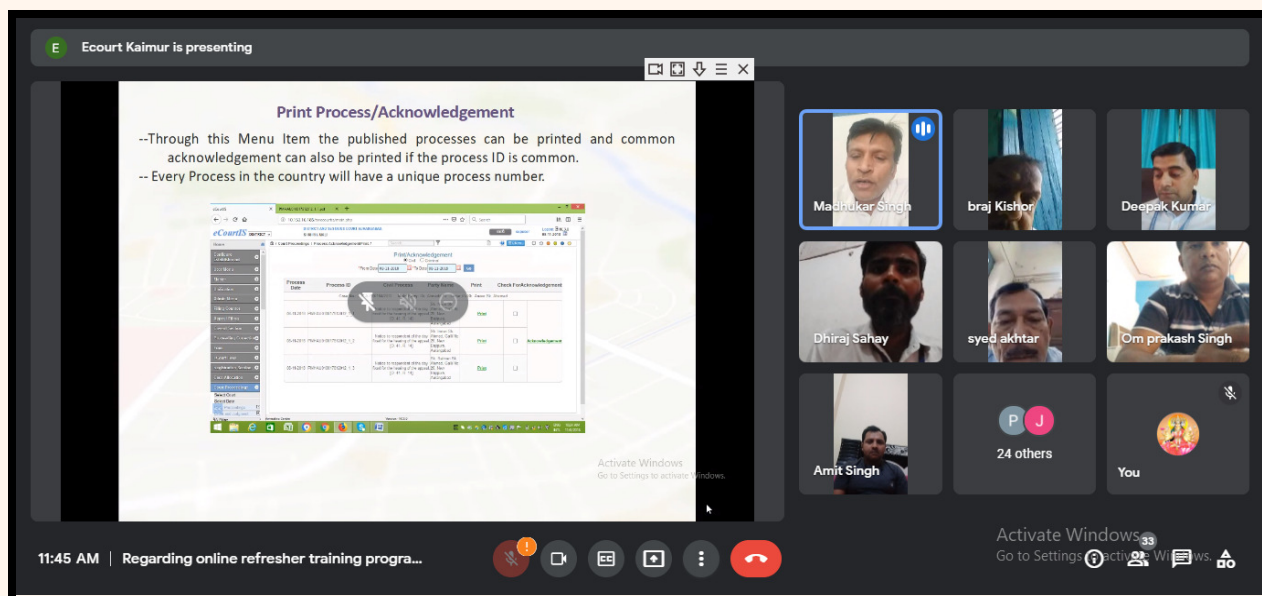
E Ecourt Kaimur is presenting

Print Process/Acknowledgement

--Through this Menu Item the published processes can be printed and common acknowledgement can also be printed if the process ID is common.

-- Every Process in the country will have a unique process number.

eCourtIS

Print/Acknowledgement

| Process Date | Process ID | Civil Process | Party Name | Print | Check For Acknowledgement |
|---|---|---|---|---|---|
| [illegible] | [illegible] | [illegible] | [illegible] | Print | |
| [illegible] | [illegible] | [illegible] | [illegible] | Print | |
| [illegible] | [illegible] | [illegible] | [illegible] | Print | |

Activate Windows
Go to Settings to activate Windows.

Madhukar Singh

braj Kishor

Deepak Kumar

Dhiraj Sahay

syed akhtar

Om prakash Singh

Amit Singh

P J
24 others

You

Activate Windows
Go to Settings to activate Windows.

33

11:45 AM | Regarding online refresher training progra...